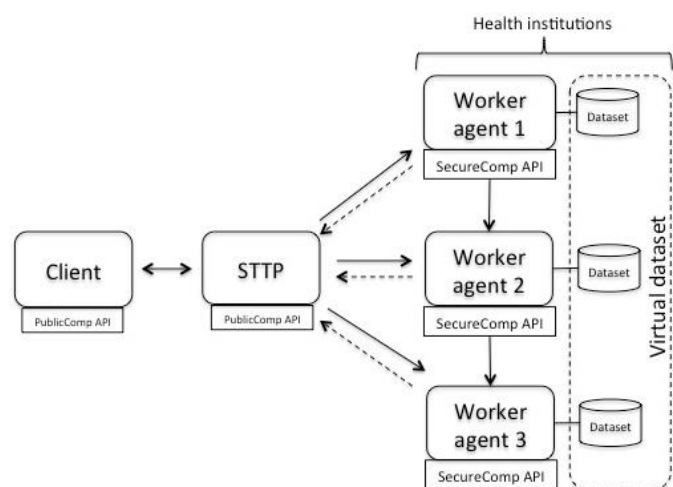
Health institutions

Worker agent 1

SecureComp API

Dataset

Client

PublicComp API

STTP

PublicComp API

Worker agent 2

SecureComp API

Dataset

Worker agent 3

SecureComp API

Dataset

Virtual dataset